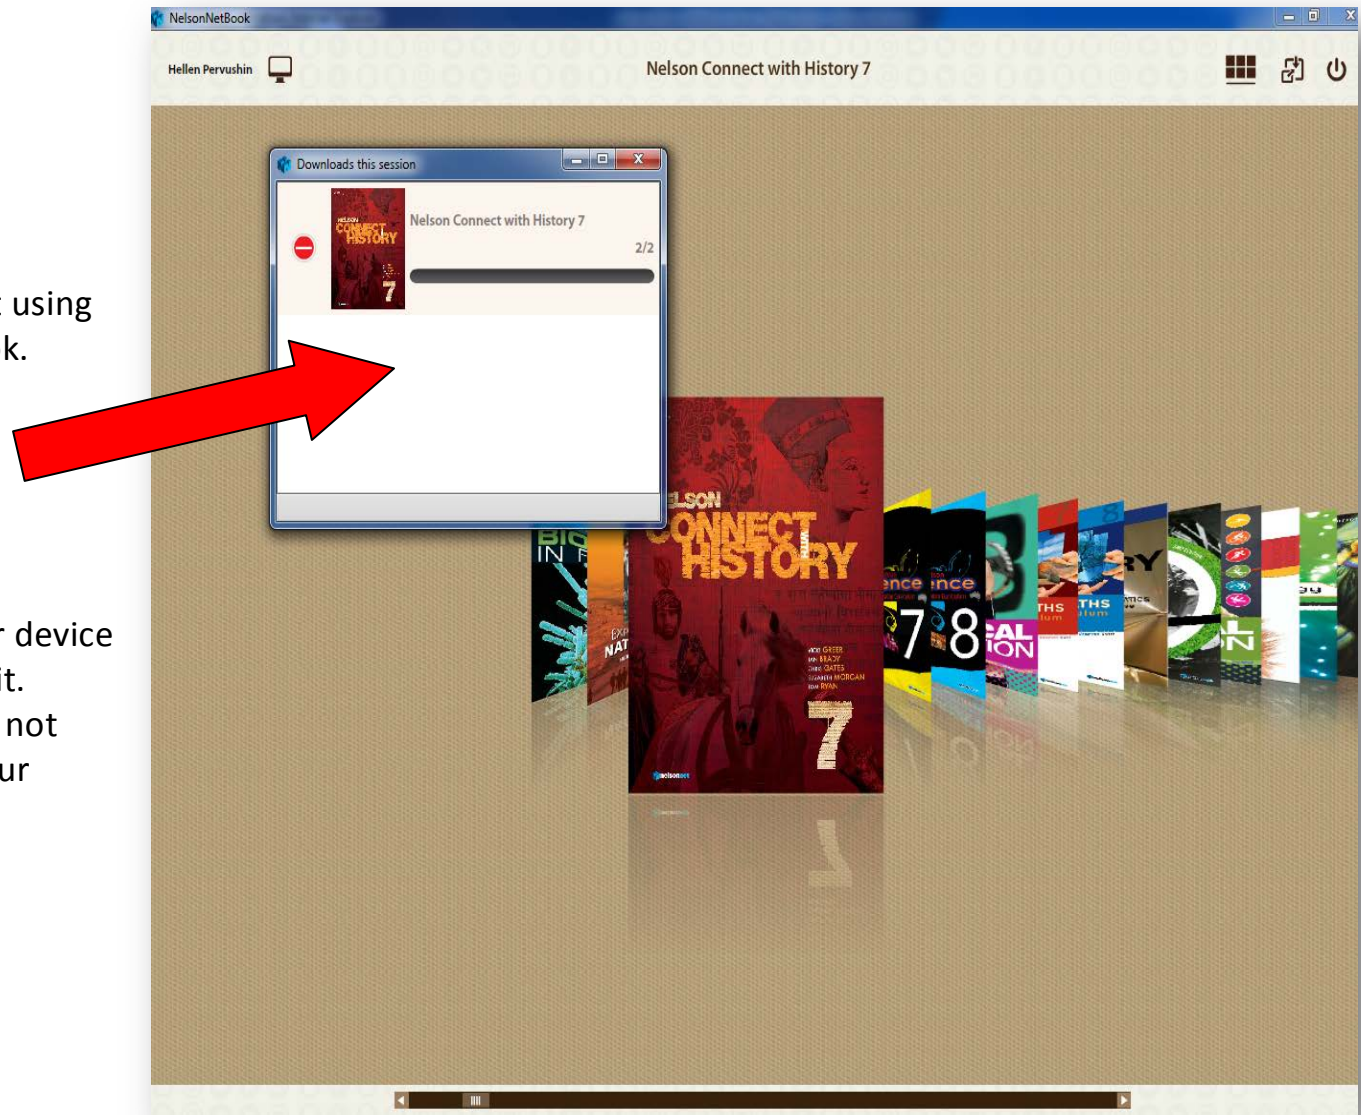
t using
k.

r device
it.
not
ur

NelsonNetBook

Hellen Pervushin

Nelson Connect with History 7

Downloads this session

NELSON CONNECT HISTORY 7

Nelson Connect with History 7

2/2

NELSON CONNECT HISTORY

7

nelsonnet